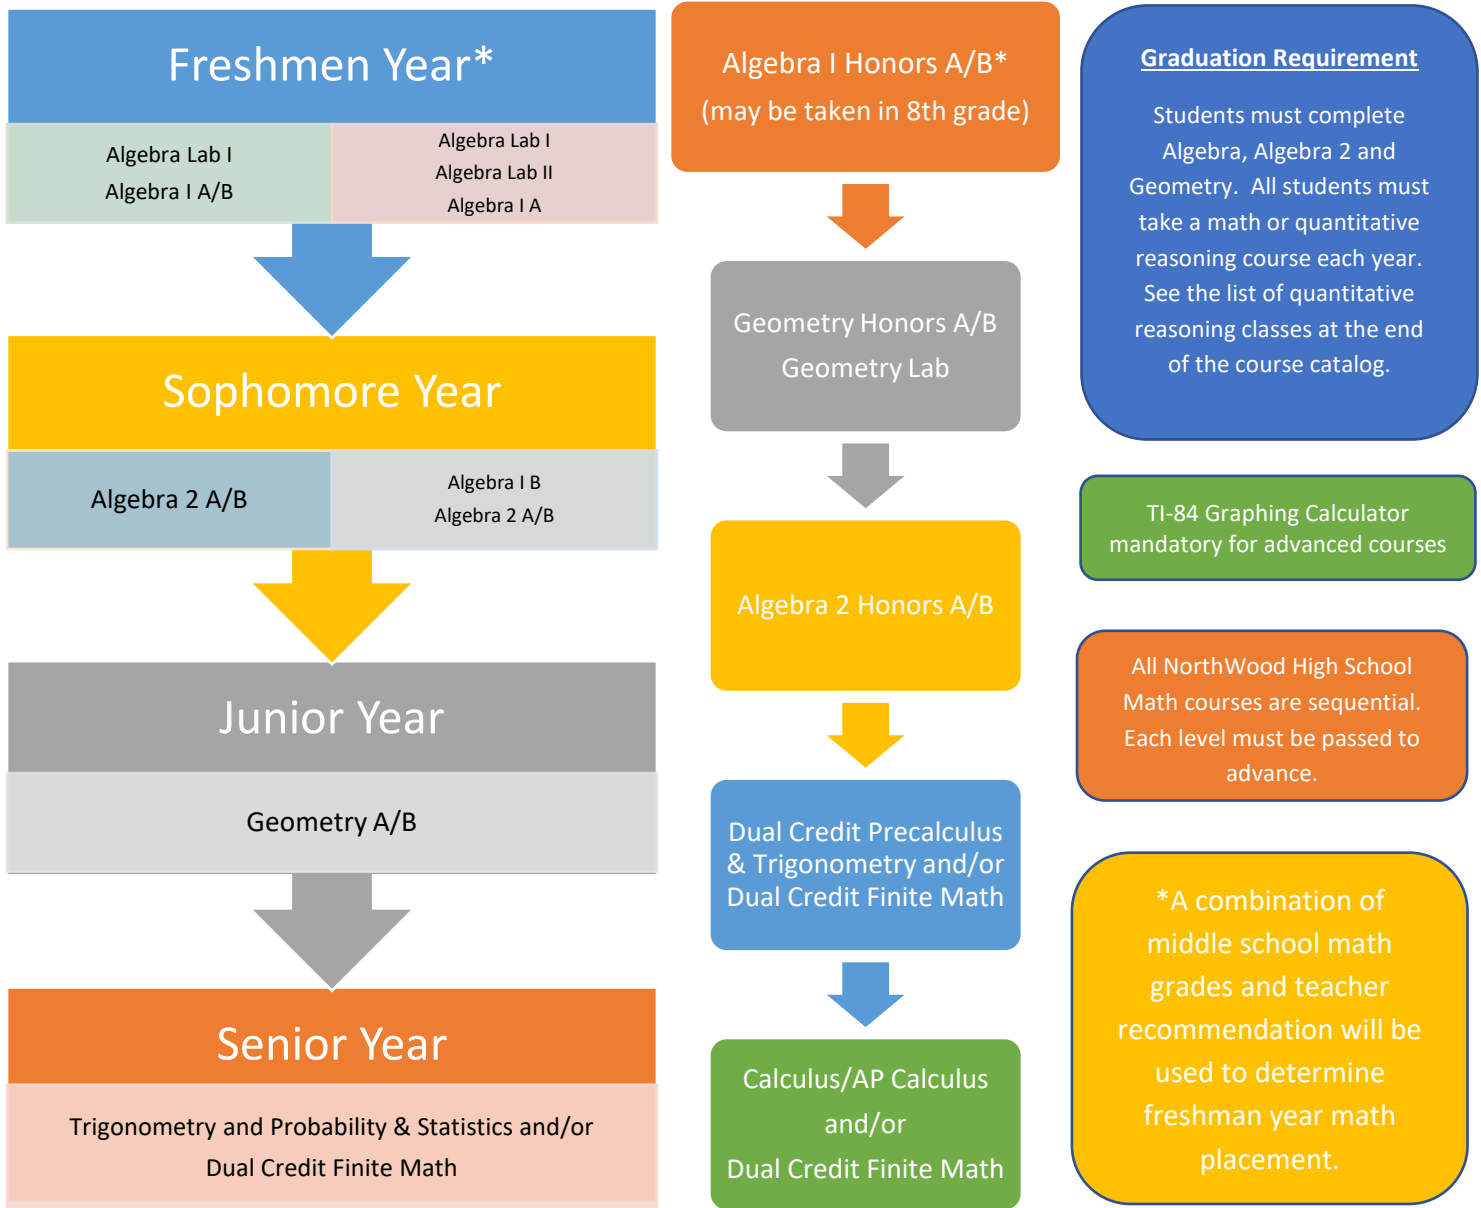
Freshmen Year*

Algebra Lab I
Algebra I A/B

Algebra Lab I
Algebra Lab II
Algebra I A

Sophomore Year

Algebra 2 A/B

Algebra I B
Algebra 2 A/B

Junior Year

Geometry A/B

Senior Year

Trigonometry and Probability & Statistics and/or
Dual Credit Finite Math

Algebra I Honors A/B*
(may be taken in 8th grade)

Geometry Honors A/B
Geometry Lab

Algebra 2 Honors A/B

Dual Credit Precalculus & Trigonometry and/or Dual Credit Finite Math

Calculus/AP Calculus
and/or
Dual Credit Finite Math

Graduation Requirement

Students must complete Algebra, Algebra 2 and Geometry. All students must take a math or quantitative reasoning course each year. See the list of quantitative reasoning classes at the end of the course catalog.

TI-84 Graphing Calculator mandatory for advanced courses

All NorthWood High School Math courses are sequential. Each level must be passed to advance.

*A combination of middle school math grades and teacher recommendation will be used to determine freshman year math placement.